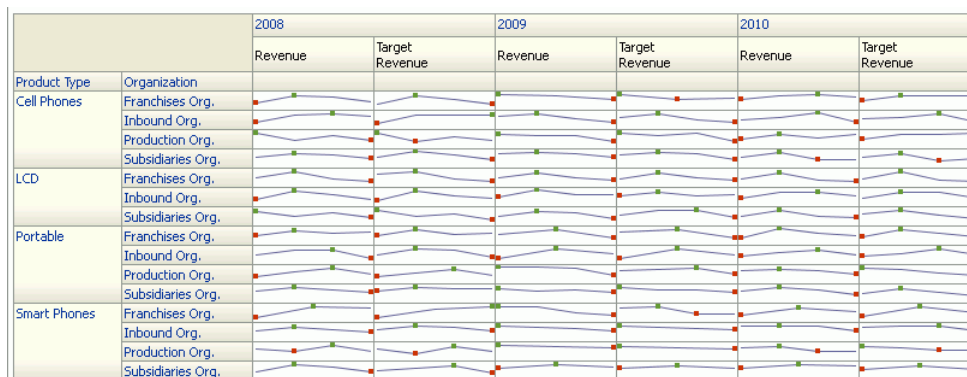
| | | 2008 | | 2009 | | 2010 | |
|---|---|---|---|---|---|---|---|
| | | Revenue | Target Revenue | Revenue | Target Revenue | Revenue | Target Revenue |
| Product Type | Organization | | | | | | |
| Cell Phones | Franchises Org. | | | | | | |
| | Inbound Org. | | | | | | |
| | Production Org. | | | | | | |
| | Subsidiaries Org. | | | | | | |
| LCD | Franchises Org. | | | | | | |
| | Inbound Org. | | | | | | |
| | Subsidiaries Org. | | | | | | |
| Portable | Franchises Org. | | | | | | |
| | Inbound Org. | | | | | | |
| | Production Org. | | | | | | |
| | Subsidiaries Org. | | | | | | |
| Smart Phones | Franchises Org. | | | | | | |
| | Inbound Org. | | | | | | |
| | Production Org. | | | | | | |
| | Subsidiaries Org. | | | | | | |